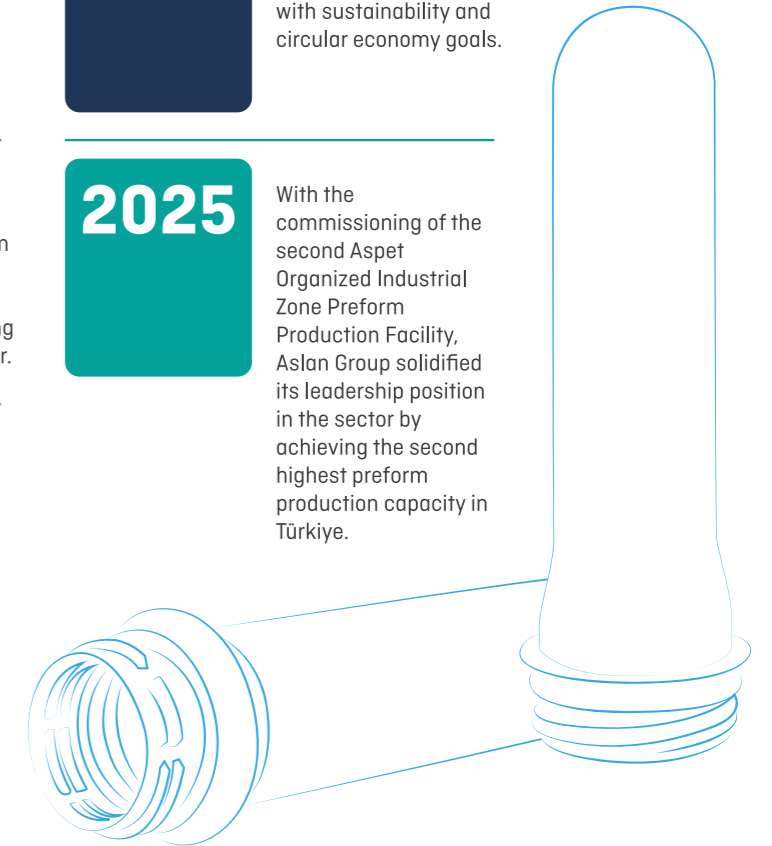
with sustainability and circular economy goals.

2025

With the commissioning of the second Aspet Organized Industrial Zone Preform Production Facility, Aslan Group solidified its leadership position in the sector by achieving the second highest preform production capacity in Türkiye.